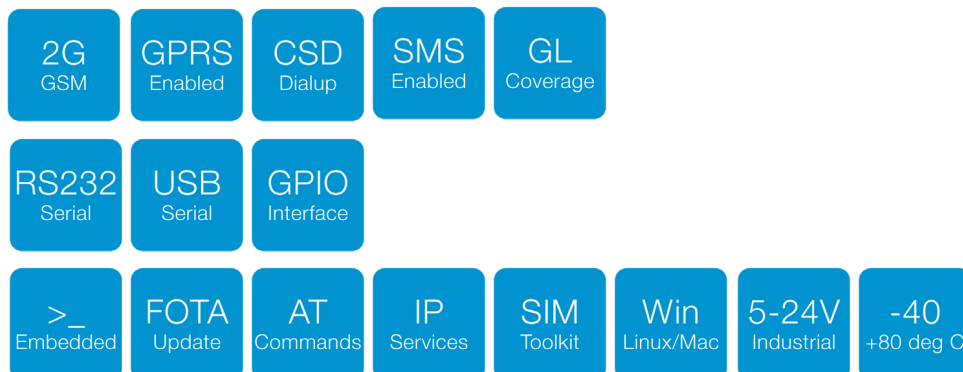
2G
GSM

GPRS
Enabled

CSD
Dialup

SMS
Enabled

GL
Coverage

RS232
Serial

USB
Serial

GPIO
Interface

>_
Embedded

FOTA
Update

AT
Commands

IP
Services

SIM
Toolkit

Win
Linux/Mac

5-24V
Industrial

-40
+80 deg C